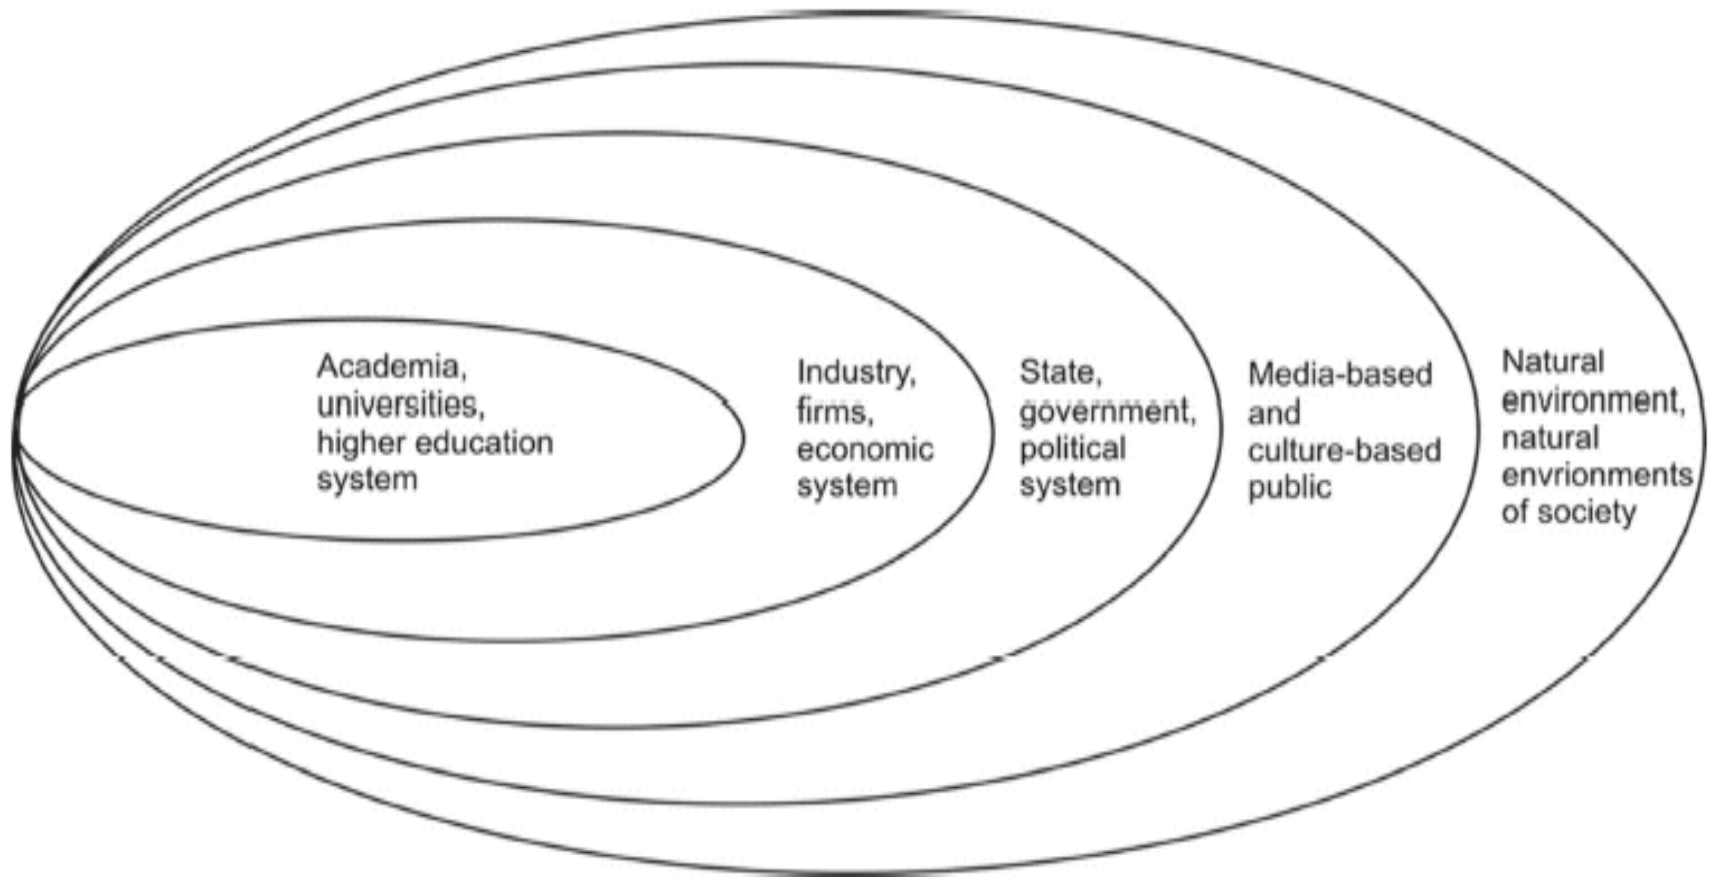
Academia, universities, higher education system

Industry, firms, economic system

State, government, political system

Media-based and culture-based public

Natural environment, natural envrionments of society